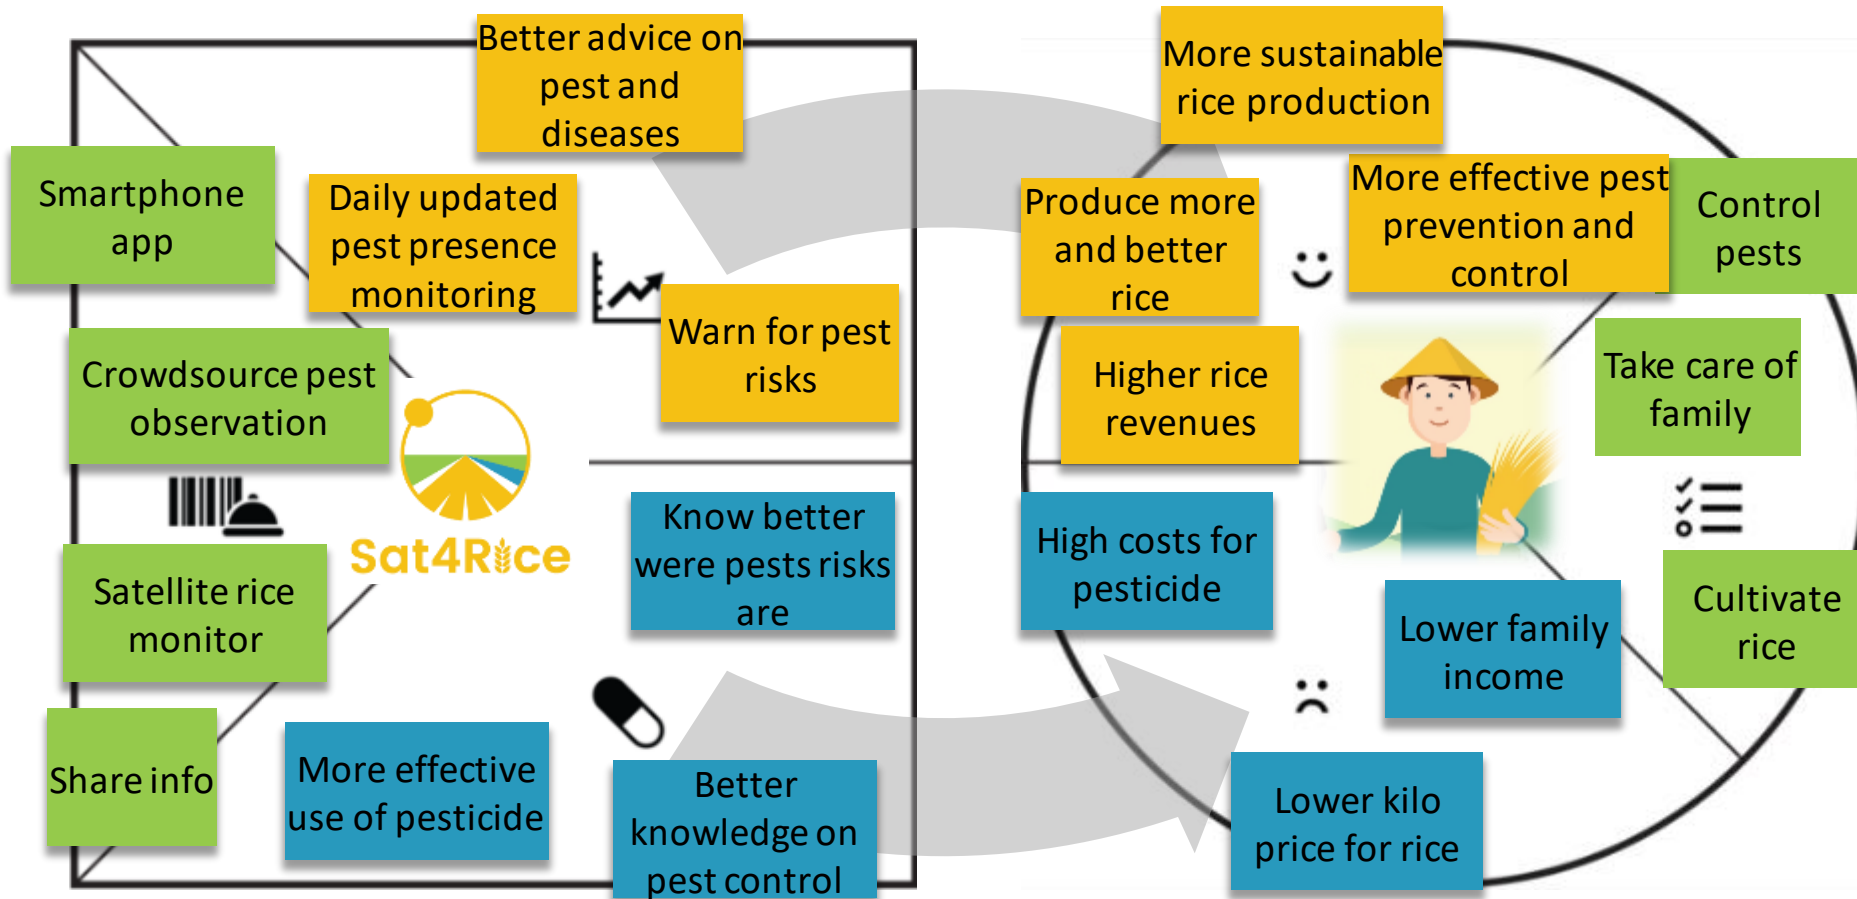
Better advice on pest and diseases

Smartphone app

Daily updated pest presence monitoring

Warn for pest risks

Crowdsource pest observation

Sat4Rice

Satellite rice monitor

Know better were pests risks are

Share info

More effective use of pesticide

Better knowledge on pest control

More sustainable rice production

Produce more and better rice

More effective pest prevention and control

Control pests

Higher rice revenues

Take care of family

High costs for pesticide

Cultivate rice

Lower family income

Lower kilo price for rice